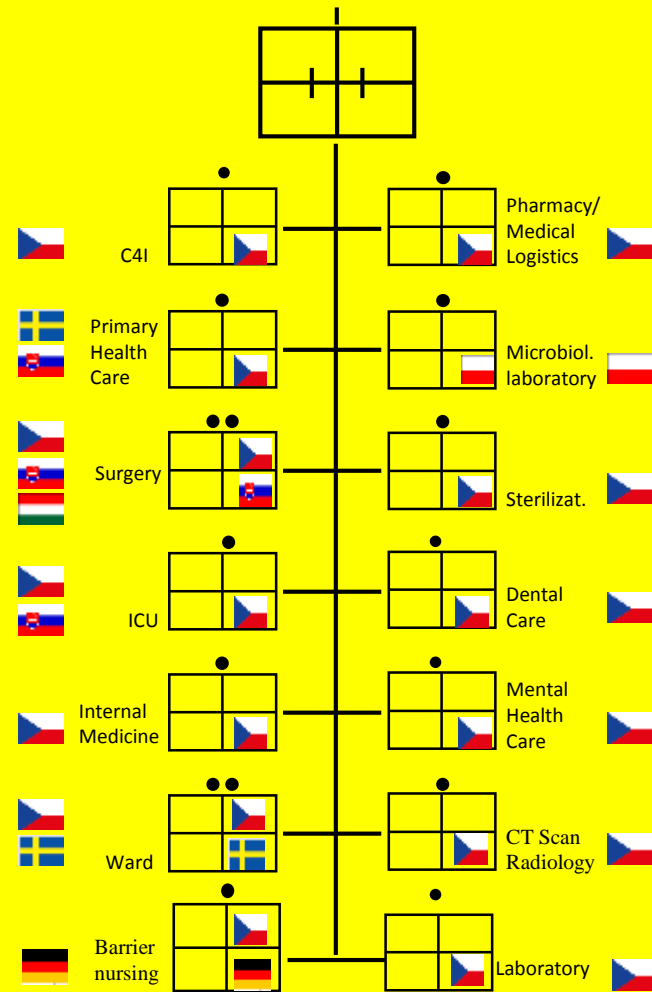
C4I

Pharmacy/ Medical Logistics

Primary Health Care

Microbiol. laboratory

Surgery

Sterilizat.

ICU

Dental Care

Internal Medicine

Mental Health Care

Ward

CT Scan Radiology

Barrier nursing

Laboratory